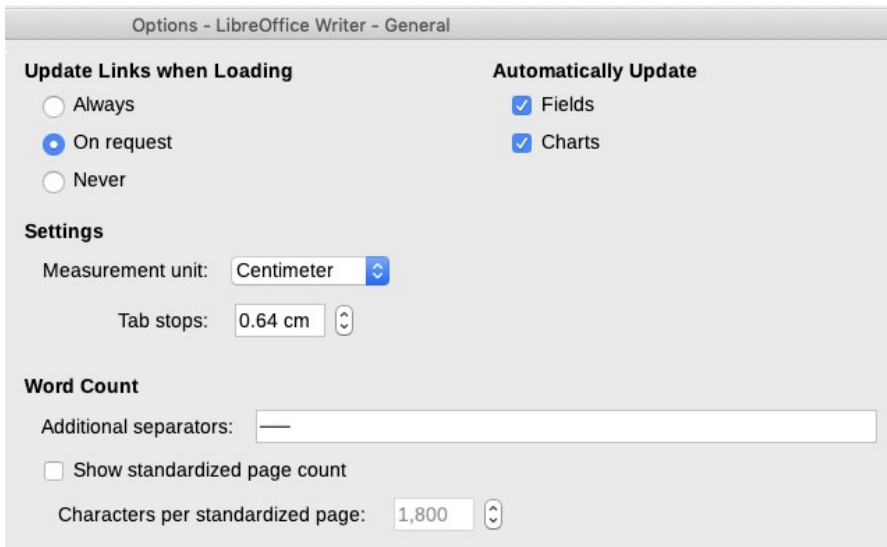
Options - LibreOffice Writer - General

Update Links when Loading

Always

On request

Never

Automatically Update

Fields

Charts

Settings

Measurement unit: Centimeter

Tab stops: 0.64 cm

Word Count

Additional separators: —

Show standardized page count

Characters per standardized page: 1,800